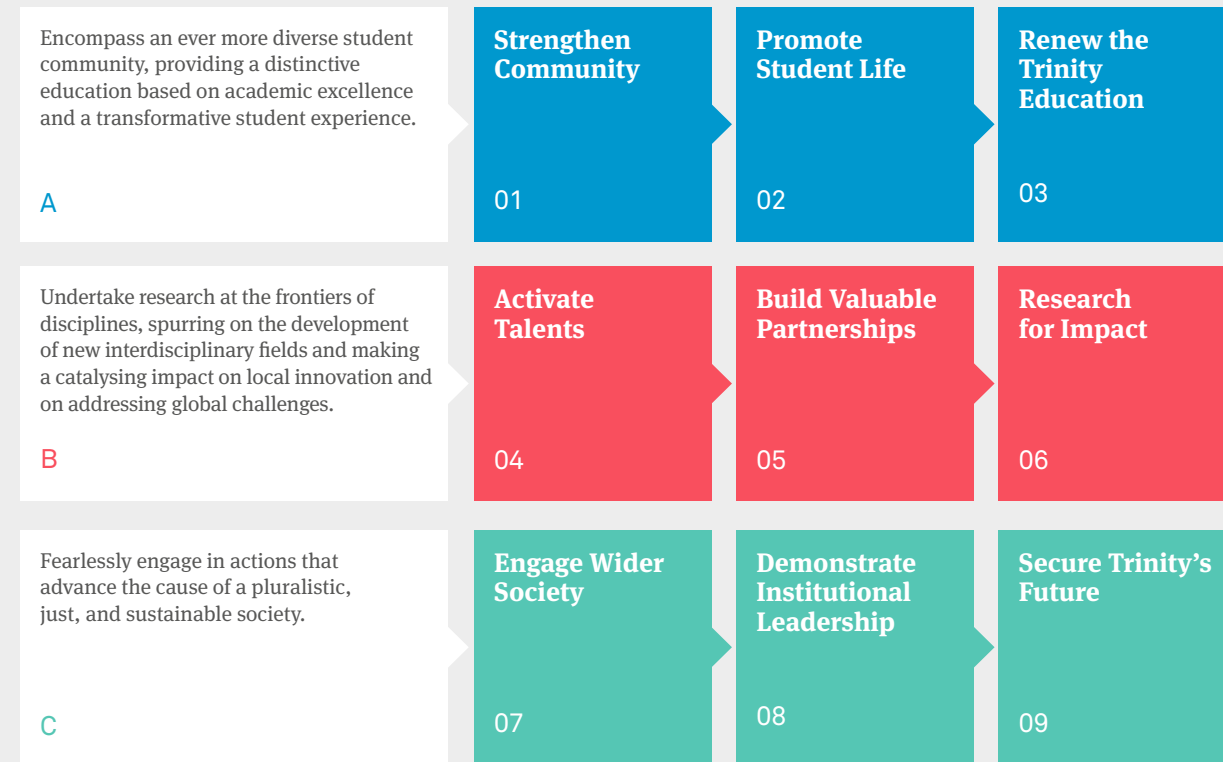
Encompass an ever more diverse student community, providing a distinctive education based on academic excellence and a transformative student experience.

A

Strengthen Community

01

Promote Student Life

02

Renew the Trinity Education

03

Undertake research at the frontiers of disciplines, spurring on the development of new interdisciplinary fields and making a catalysing impact on local innovation and on addressing global challenges.

B

Activate Talents

04

Build Valuable Partnerships

05

Research for Impact

06

Fearlessly engage in actions that advance the cause of a pluralistic, just, and sustainable society.

C

Engage Wider Society

07

Demonstrate Institutional Leadership

08

Secure Trinity's Future

09